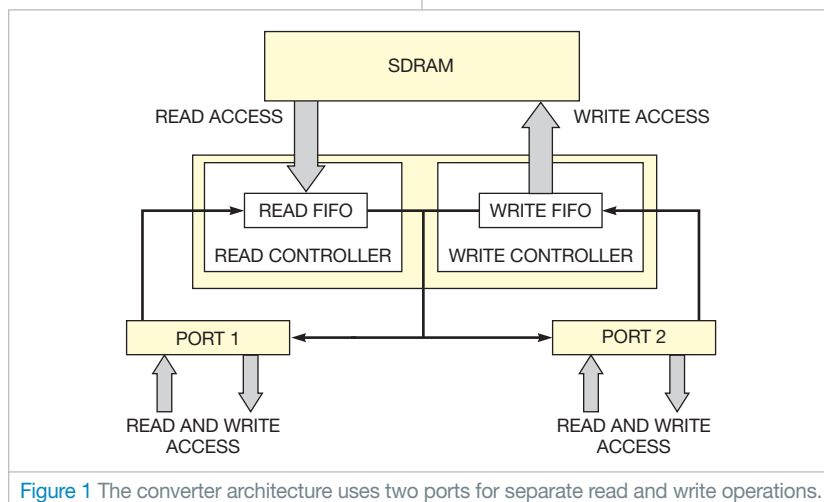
SDRAM

READ ACCESS

WRITE ACCESS

READ FIFO

WRITE FIFO

READ CONTROLLER

WRITE CONTROLLER

PORT 1

PORT 2

READ AND WRITE ACCESS

READ AND WRITE ACCESS

Figure 1 The converter architecture uses two ports for separate read and write operations.